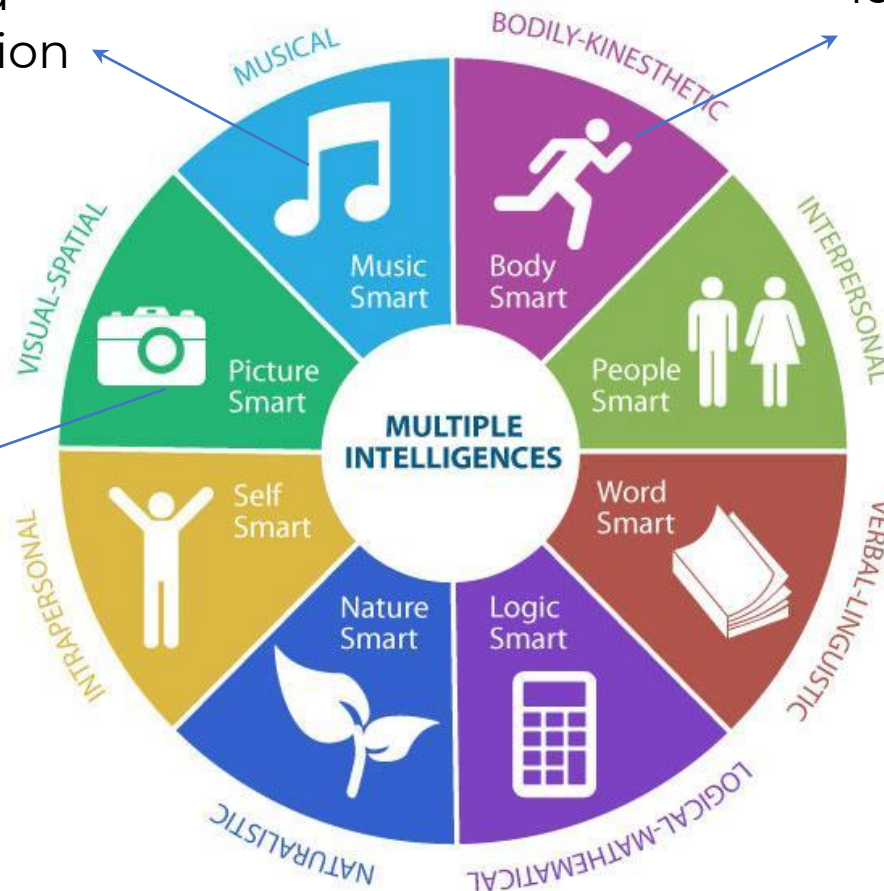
ion

MUSICAL

BODILY-KINESTHETIC

INTERPERSONAL

VERBAL-LINGUISTIC

LOGICAL-MATHEMATICAL

NATURALISTIC

INTRAPERSONAL

VISUAL-SPATIAL

Music Smart

Body Smart

Picture Smart

People Smart

MULTIPLE INTELLIGENCES

Self Smart

Word Smart

Nature Smart

Logic Smart